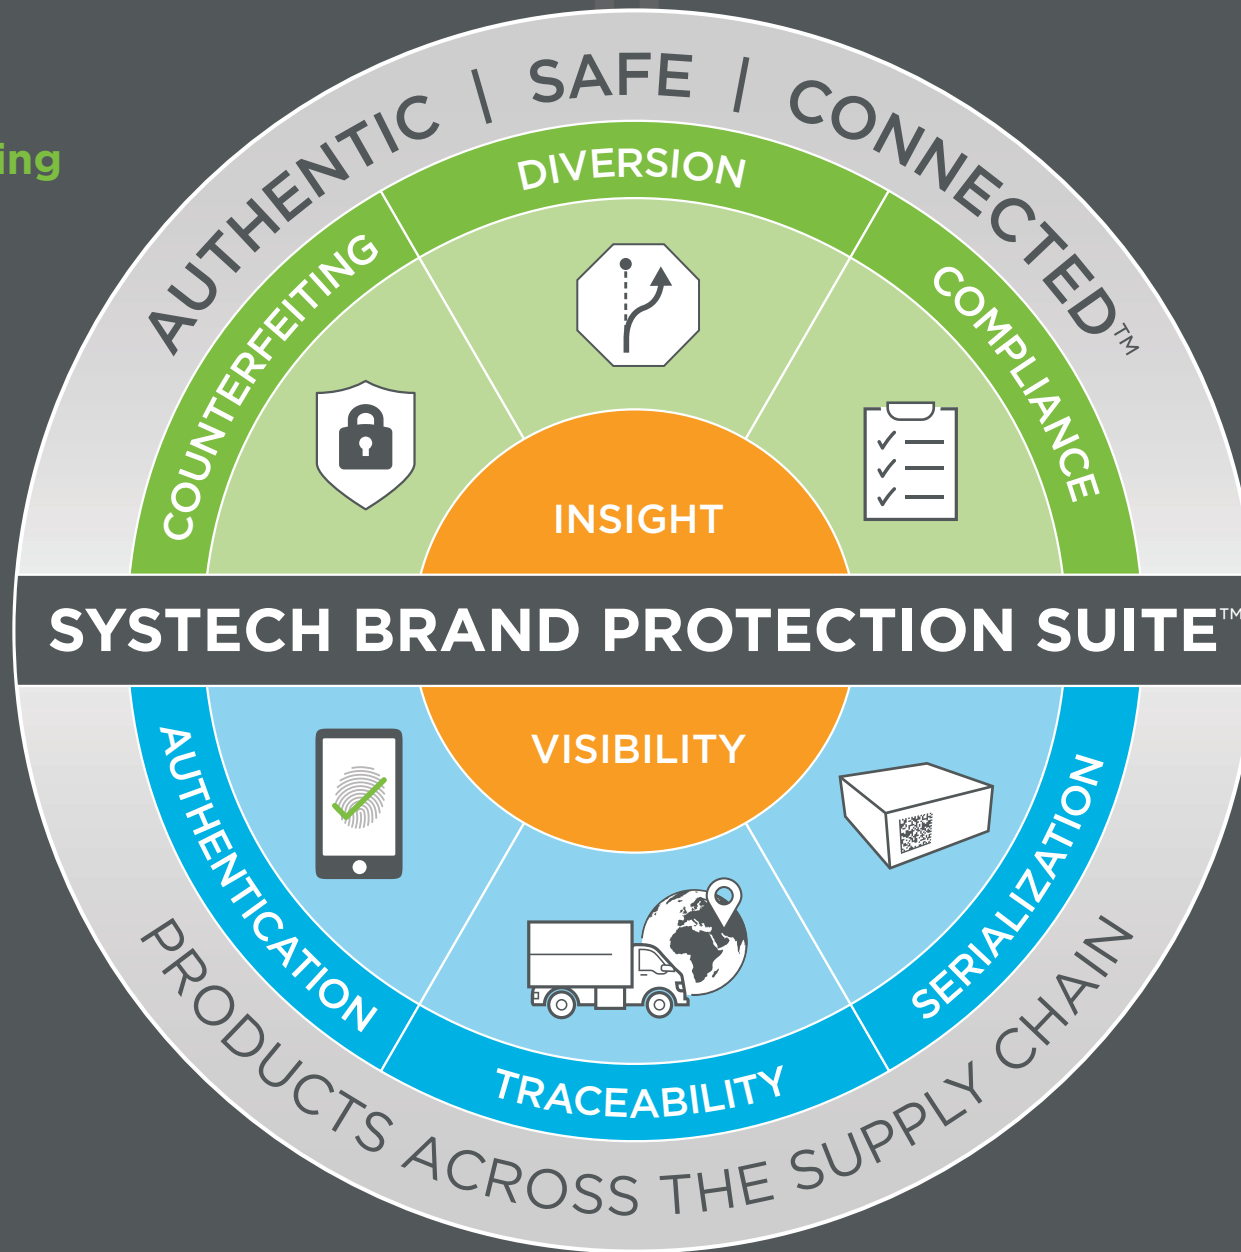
ing

AUTHENTIC | SAFE | CONNECTED™

COUNTERFEITING

DIVERSION

COMPLIANCE

INSIGHT

SYSTECH BRAND PROTECTION SUITE™

VISIBILITY

AUTHENTICATION

TRACEABILITY

SERIALIZATION

PRODUCTS ACROSS THE SUPPLY CHAIN